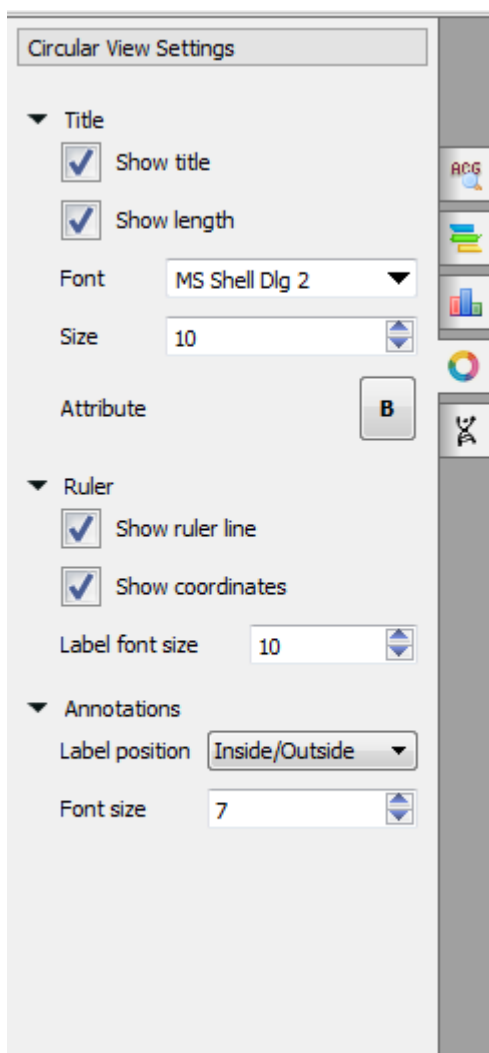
Circular View Settings

Title

Show title

Show length

Font MS Shell Dlg 2

Size 10

Attribute B

Ruler

Show ruler line

Show coordinates

Label font size 10

Annotations

Label position Inside/Outside

Font size 7

ACG